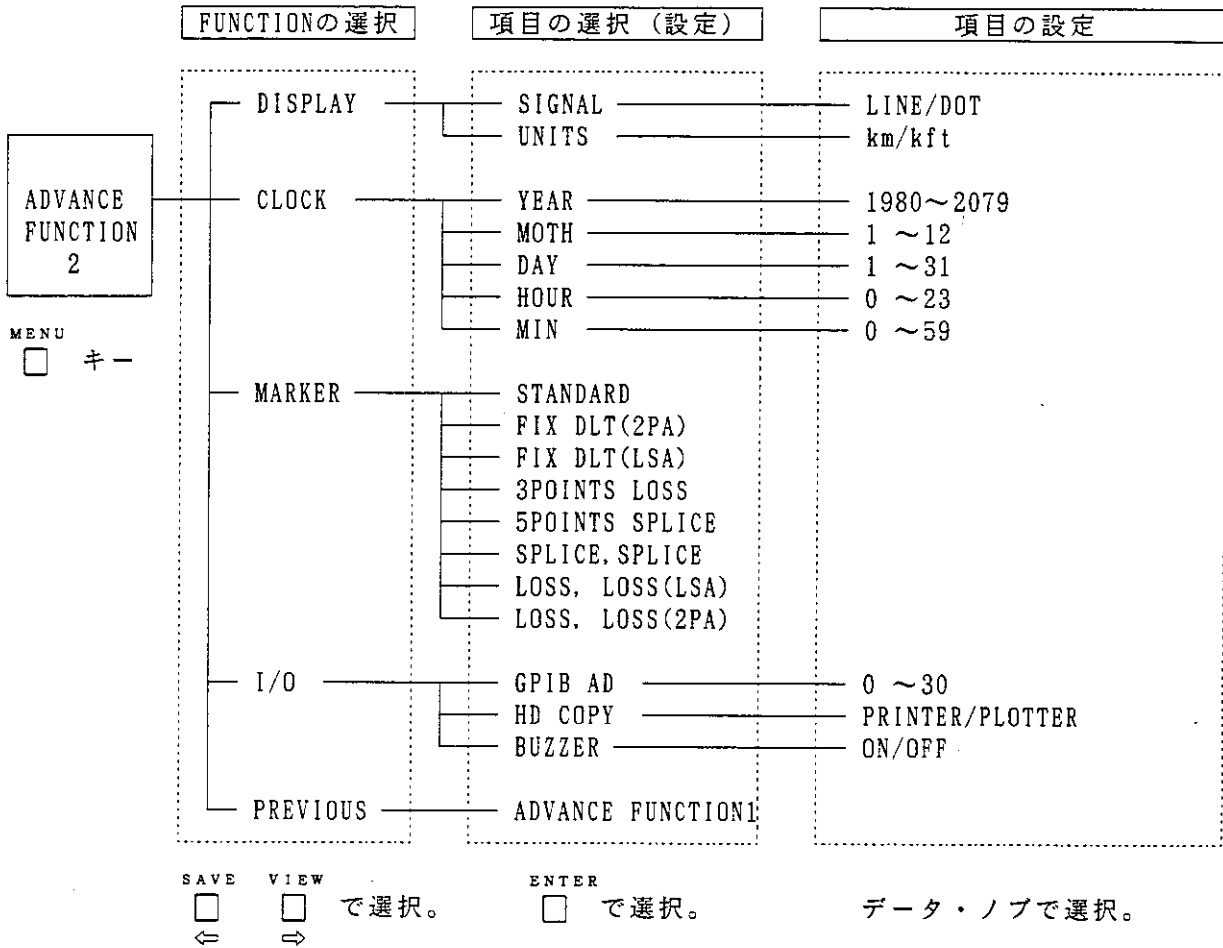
FUNCTIONの選択
項目の選択（設定）
項目の設定

ADVANCE FUNCTION 2

MENU
キー

DISPLAY
SIGNAL
LINE/DOT
UNITS
km/kft

CLOCK
YEAR
1980～2079
MOTH
1 ～12
DAY
1 ～31
HOUR
0 ～23
MIN
0 ～59

MARKER
STANDARD
FIX DLT(2PA)
FIX DLT(LSA)
3POINTS LOSS
5POINTS SPLICE
SPLICE, SPLICE
LOSS, LOSS(LSA)
LOSS, LOSS(2PA)

I/O
GPIB AD
0 ～30
HD COPY
PRINTER/PLOTTER
BUZZER
ON/OFF

PREVIOUS
ADVANCE FUNCTION1

SAVE VIEW
⇦ ⇨ で選択。
ENTER
で選択。
データ・ノブで選択。